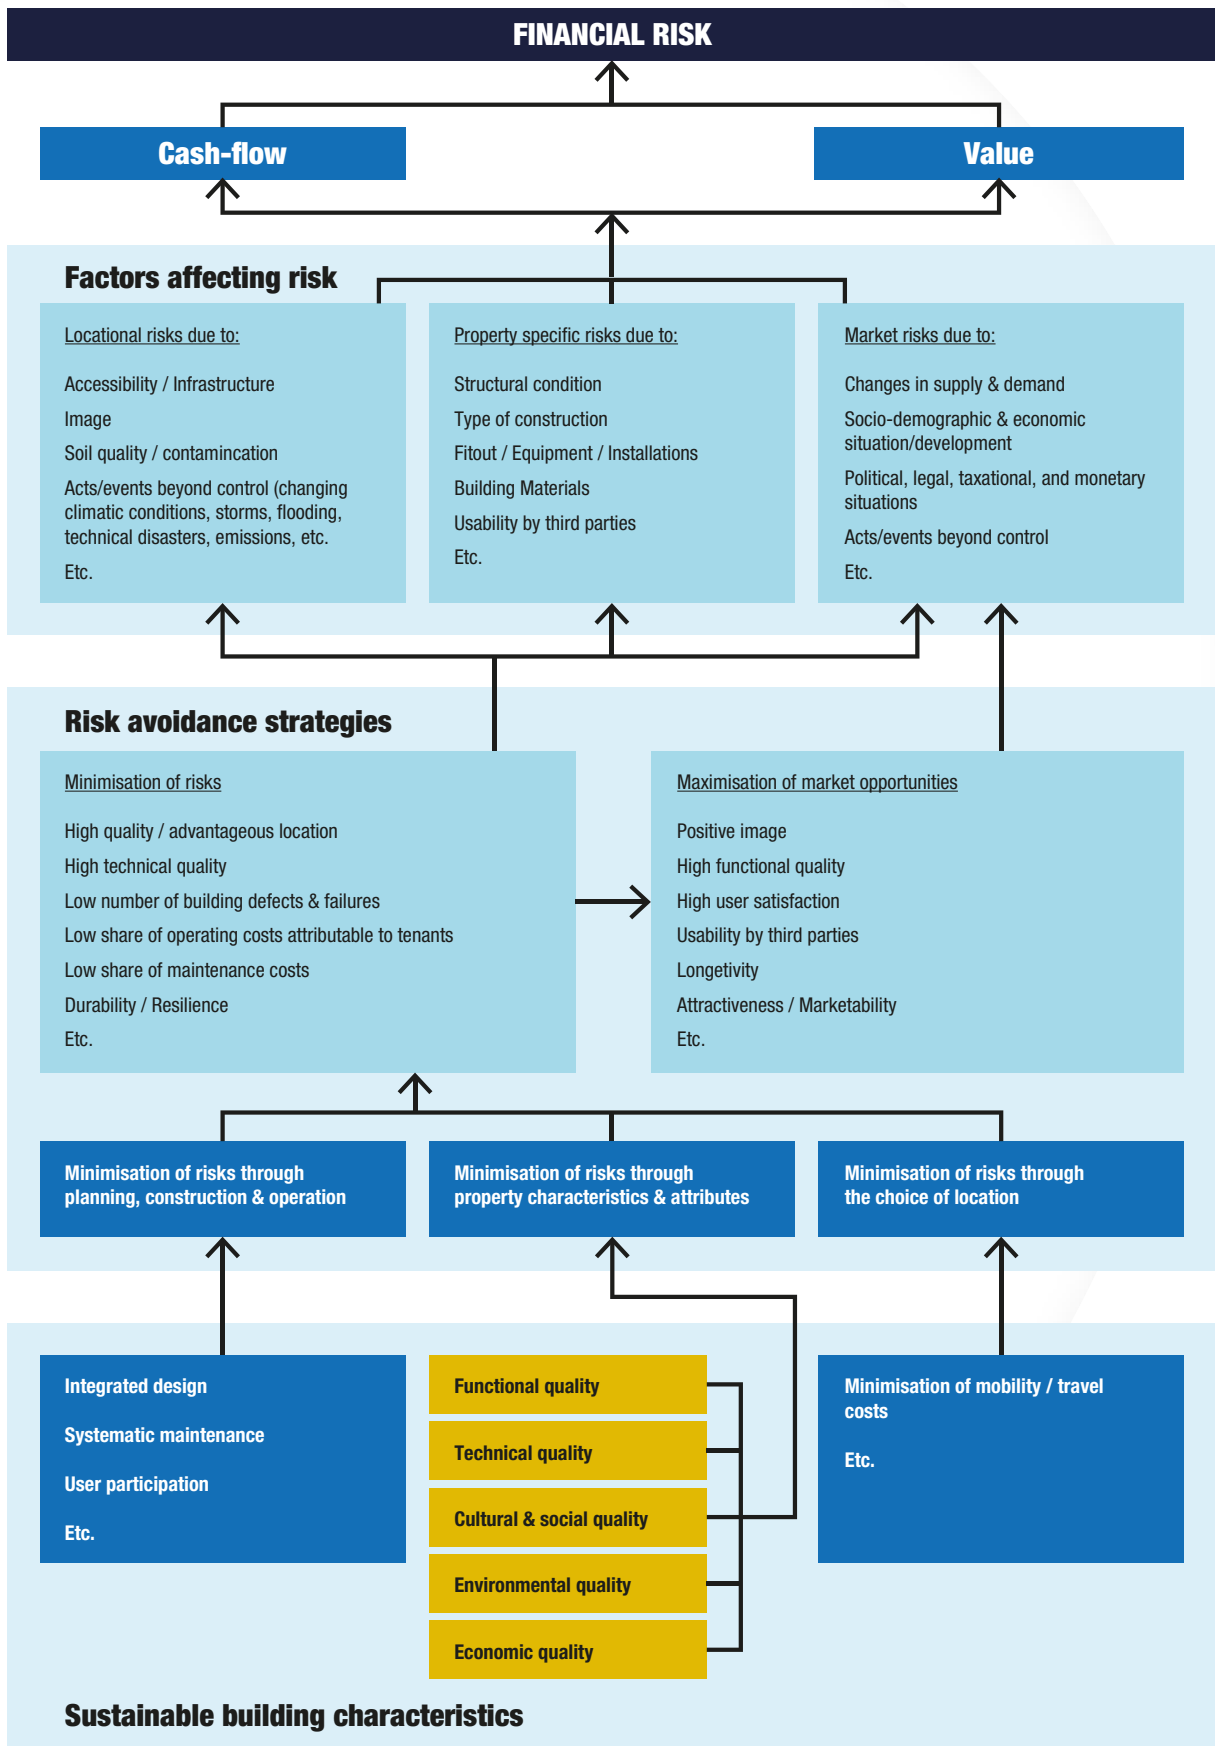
FINANCIAL RISK

Cash-flow

Value

Factors affecting risk

Locational risks due to:

Accessibility / Infrastructure

Image

Soil quality / contamincation

Acts/events beyond control (changing climatic conditions, storms, flooding, technical disasters, emissions, etc.

Etc.

Property specific risks due to:

Structural condition

Type of construction

Fitout / Equipment / Installations

Building Materials

Usability by third parties

Etc.

Market risks due to:

Changes in supply & demand

Socio-demographic & economic situation/development

Political, legal, taxational, and monetary situations

Acts/events beyond control

Etc.

Risk avoidance strategies

Minimisation of risks

High quality / advantageous location

High technical quality

Low number of building defects & failures

Low share of operating costs attributable to tenants

Low share of maintenance costs

Durability / Resilience

Etc.

Maximisation of market opportunities

Positive image

High functional quality

High user satisfaction

Usability by third parties

Longevity

Attractiveness / Marketability

Etc.

Minimisation of risks through planning, construction & operation

Minimisation of risks through property characteristics & attributes

Minimisation of risks through the choice of location

Integrated design

Systematic maintenance

User participation

Etc.

Functional quality

Technical quality

Cultural & social quality

Environmental quality

Economic quality

Minimisation of mobility / travel costs

Etc.

Sustainable building characteristics